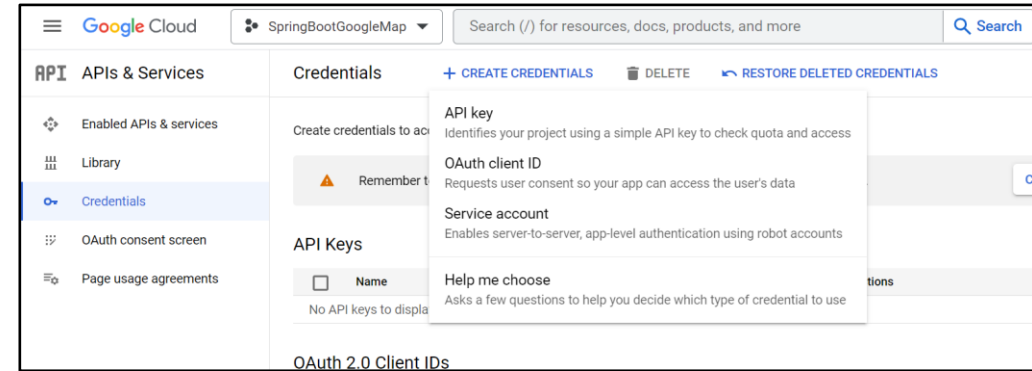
Google Cloud
SpringBootGoogleMap
Search (/) for resources, docs, products, and more
Search

API APIs & Services
Enabled APIs & services
Library
Credentials
OAuth consent screen
Page usage agreements

Credentials
+ CREATE CREDENTIALS
DELETE
RESTORE DELETED CREDENTIALS

Create credentials to ac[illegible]

Remember t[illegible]

API Keys
Name
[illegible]tions
No API keys to displa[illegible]

OAuth 2.0 Client IDs

API key
Identifies your project using a simple API key to check quota and access

OAuth client ID
Requests user consent so your app can access the user's data

Service account
Enables server-to-server, app-level authentication using robot accounts

Help me choose
Asks a few questions to help you decide which type of credential to use